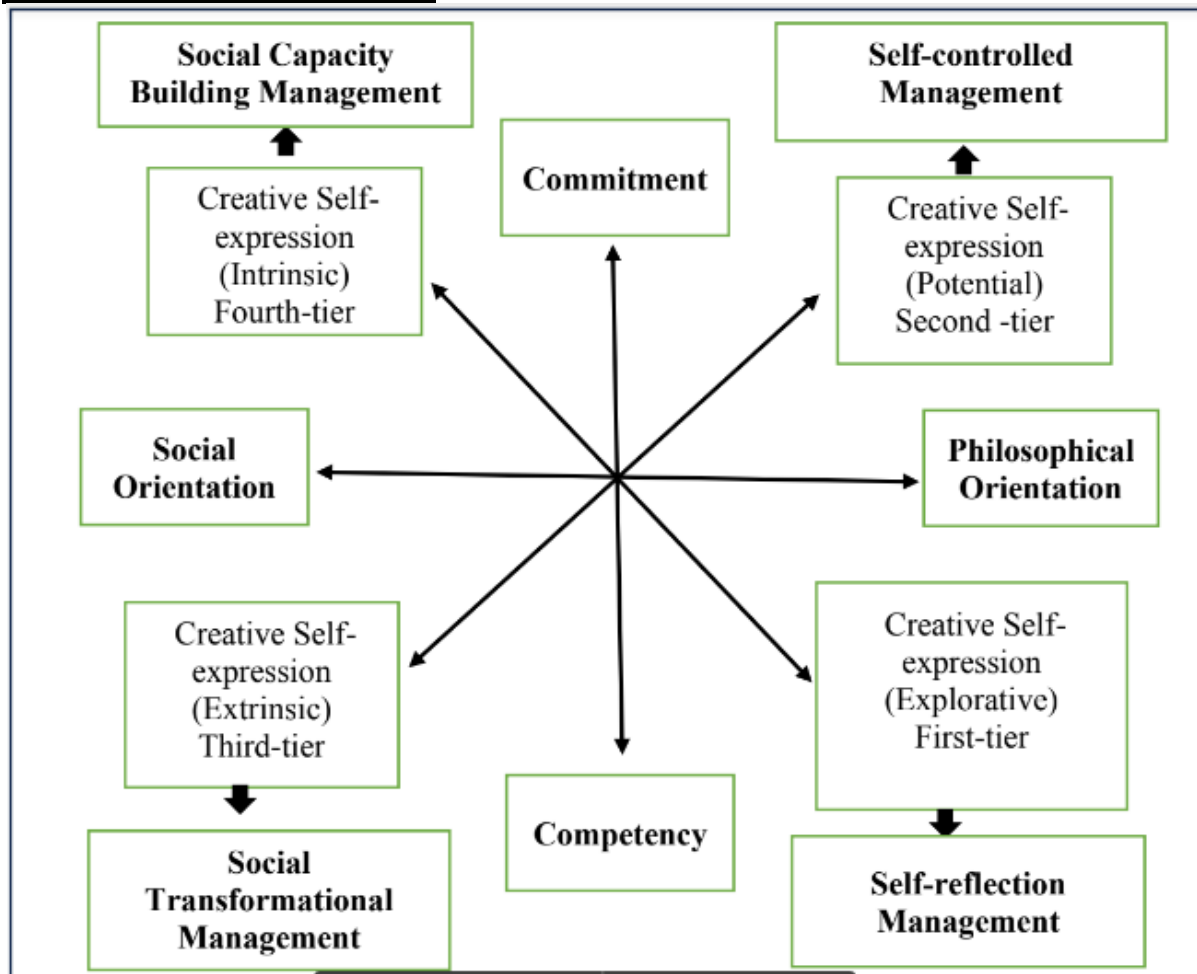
Social Capacity Building Management

Commitment

Self-controlled Management

Creative Self-expression (Intrinsic) Fourth-tier

Creative Self-expression (Potential) Second -tier

Social Orientation

Philosophical Orientation

Creative Self-expression (Extrinsic) Third-tier

Creative Self-expression (Explorative) First-tier

Competency

Social Transformational Management

Self-reflection Management